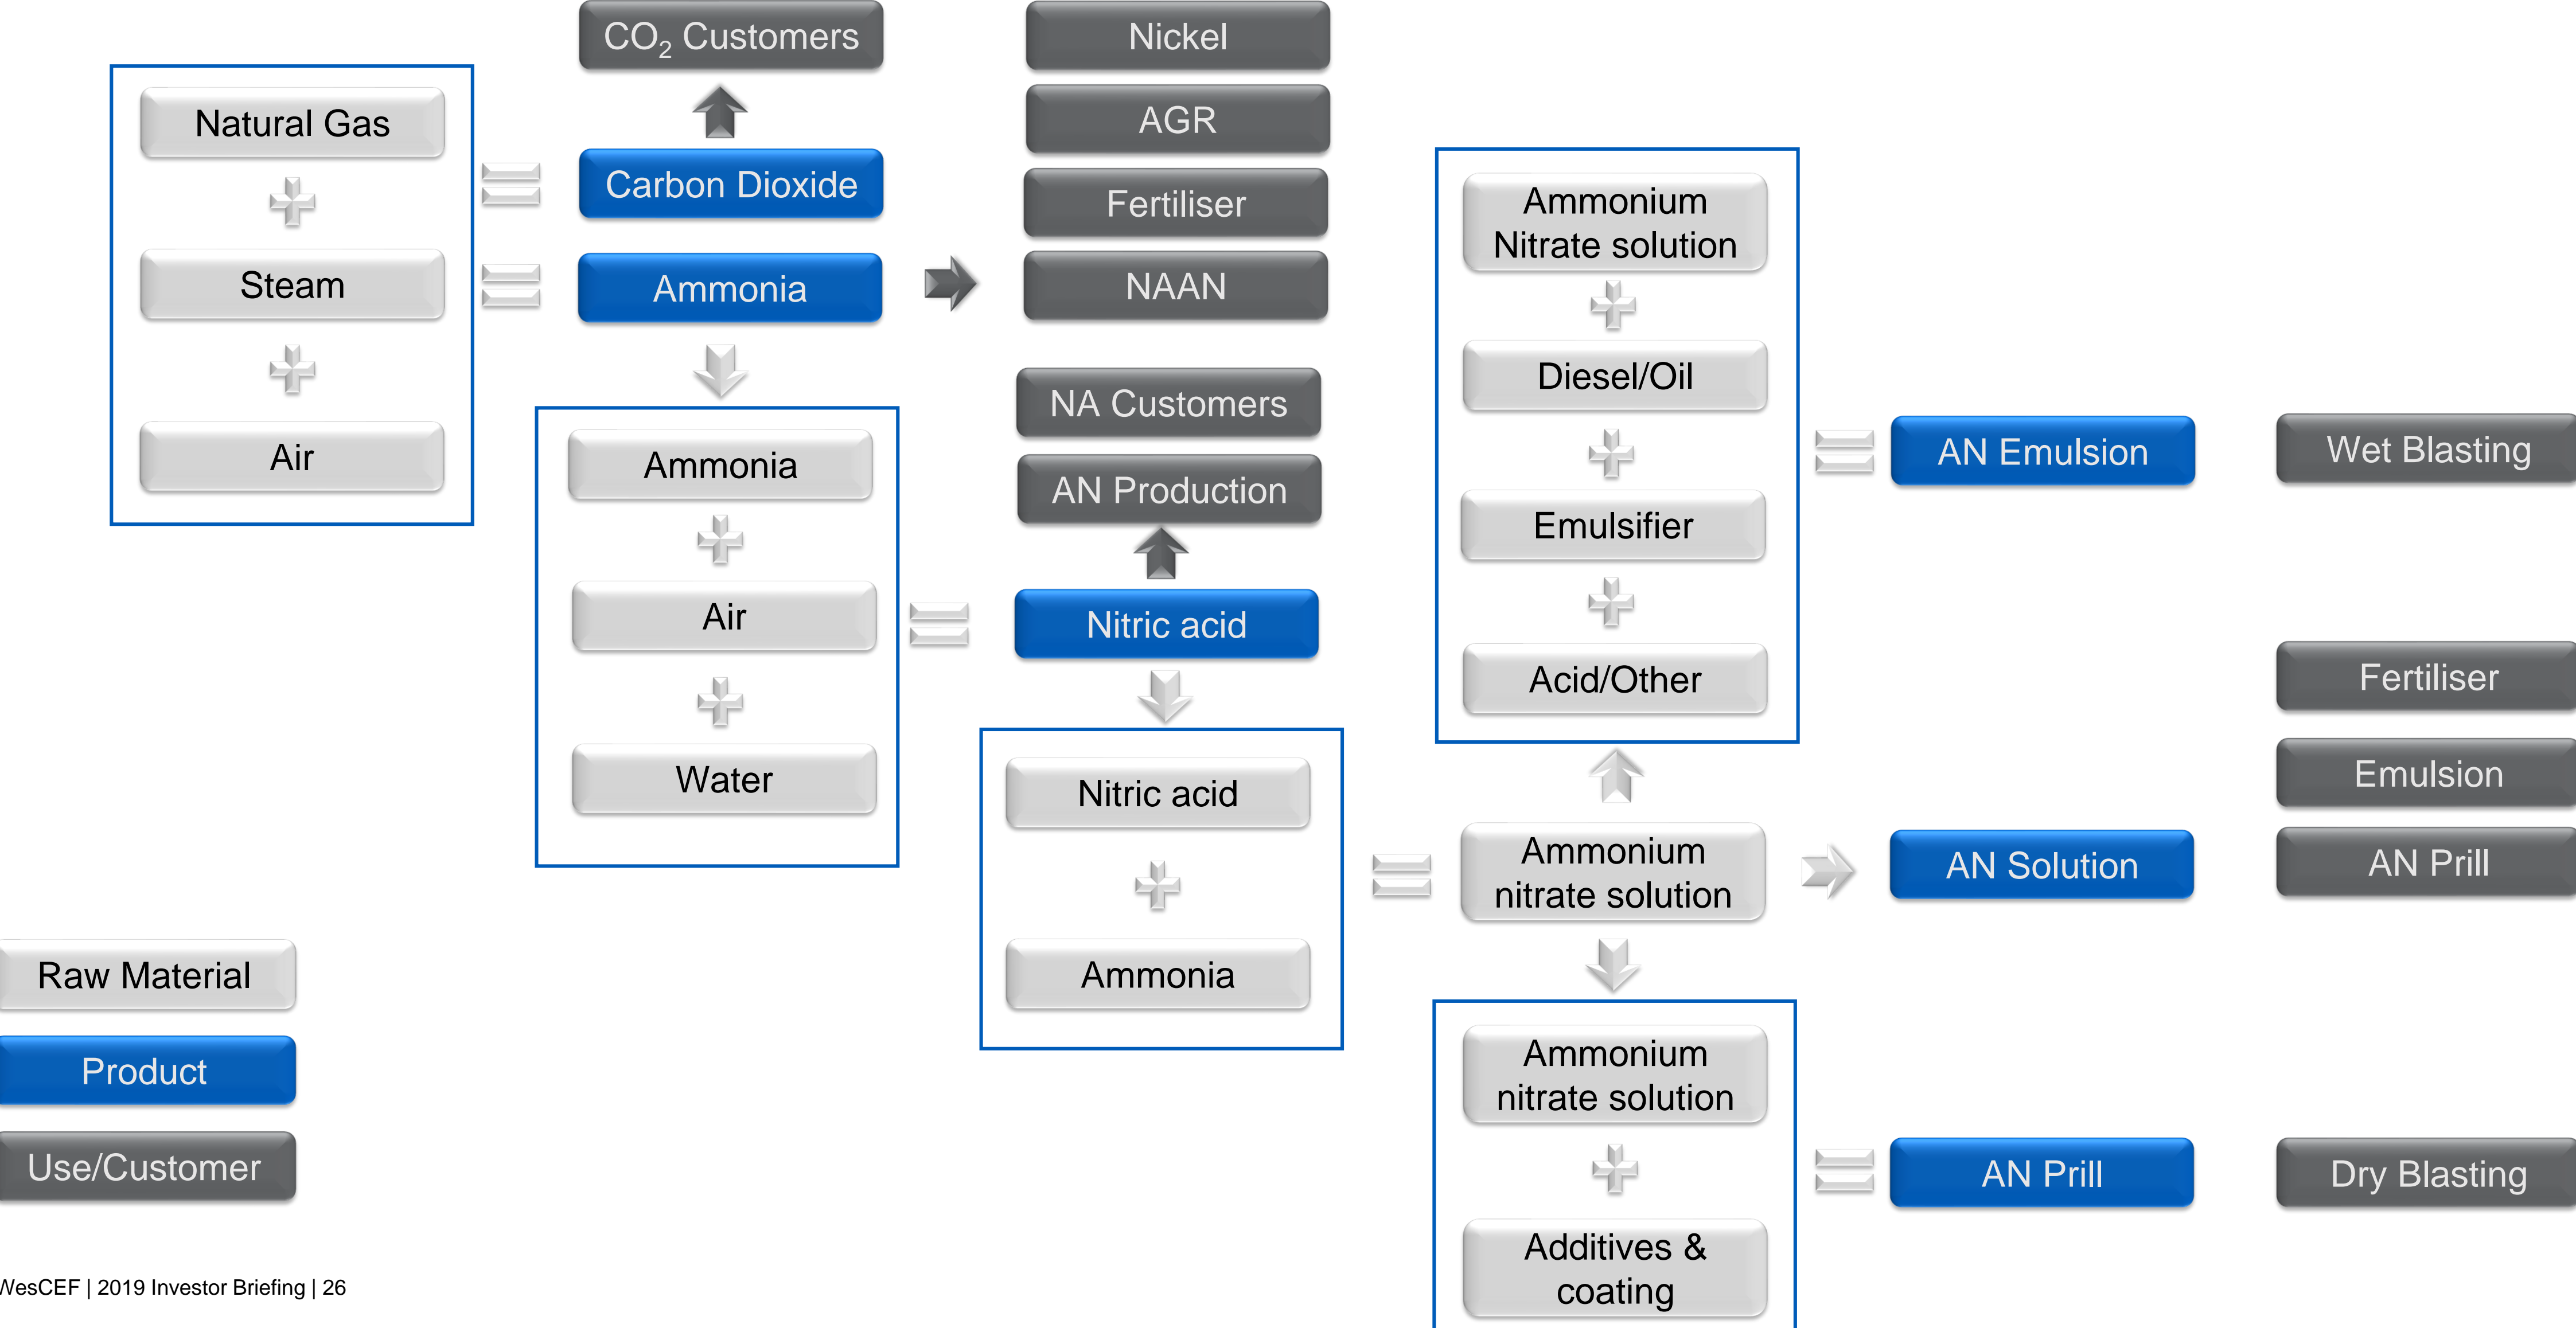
$CO_2$ Customers

Natural Gas

Steam

Air

Carbon Dioxide

Ammonia

Nickel

AGR

Fertiliser

NAAN

NA Customers

AN Production

Ammonia

Air

Water

Nitric acid

Nitric acid

Ammonia

Ammonium Nitrate solution

Diesel/Oil

Emulsifier

Acid/Other

AN Emulsion

Wet Blasting

Ammonium nitrate solution

AN Solution

Fertiliser

Emulsion

AN Prill

Ammonium nitrate solution

Additives & coating

AN Prill

Dry Blasting

Raw Material

Product

Use/Customer

WesCEF | 2019 Investor Briefing | 26